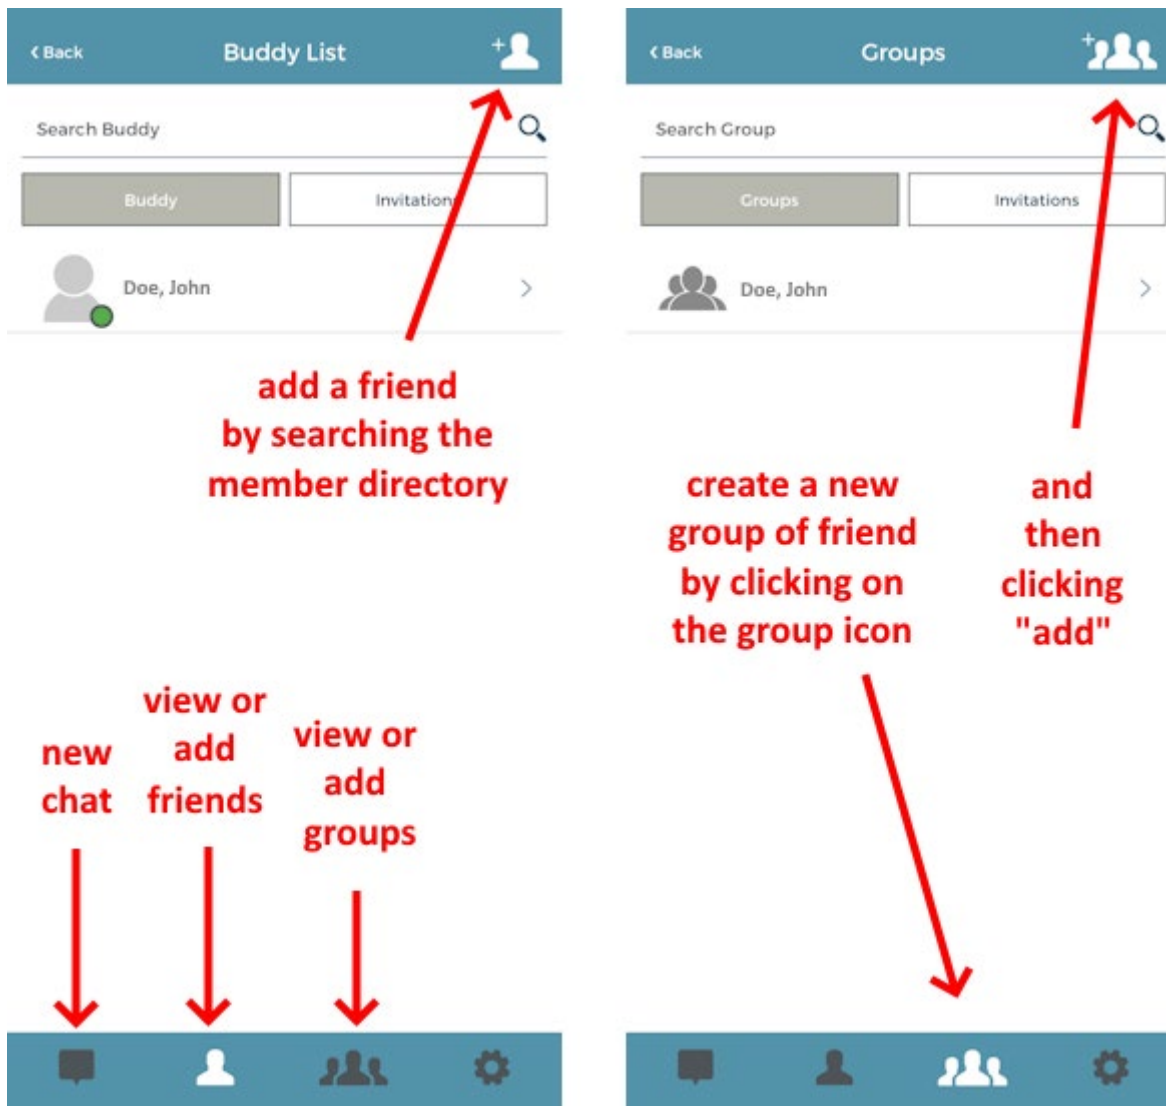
‹ Back

Buddy List

Search Buddy

Buddy

Invitation

Doe, John

add a friend by searching the member directory

new chat

view or add friends

view or add groups

‹ Back

Groups

Search Group

Groups

Invitations

Doe, John

create a new group of friend by clicking on the group icon

and then clicking "add"